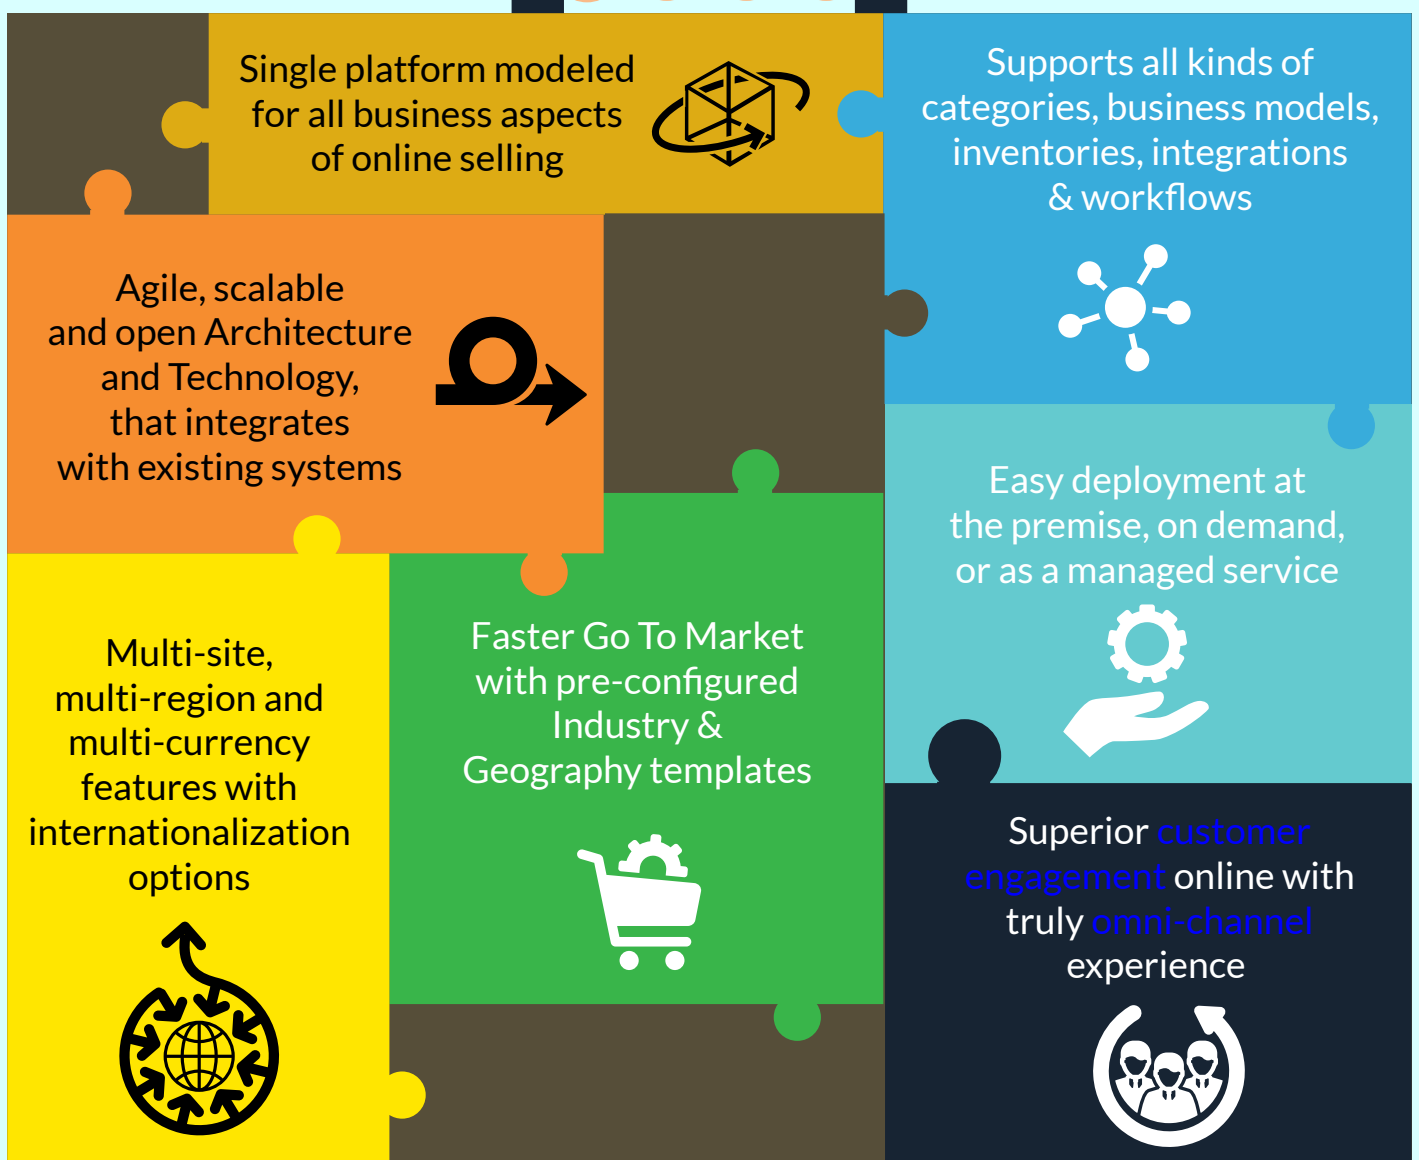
Single platform modeled for all business aspects of online selling

Supports all kinds of categories, business models, inventories, integrations & workflows

Agile, scalable and open Architecture and Technology, that integrates with existing systems

Easy deployment at the premise, on demand, or as a managed service

Multi-site, multi-region and multi-currency features with internationalization options

Faster Go To Market with pre-configured Industry & Geography templates

Superior customer engagement online with truly omni-channel experience